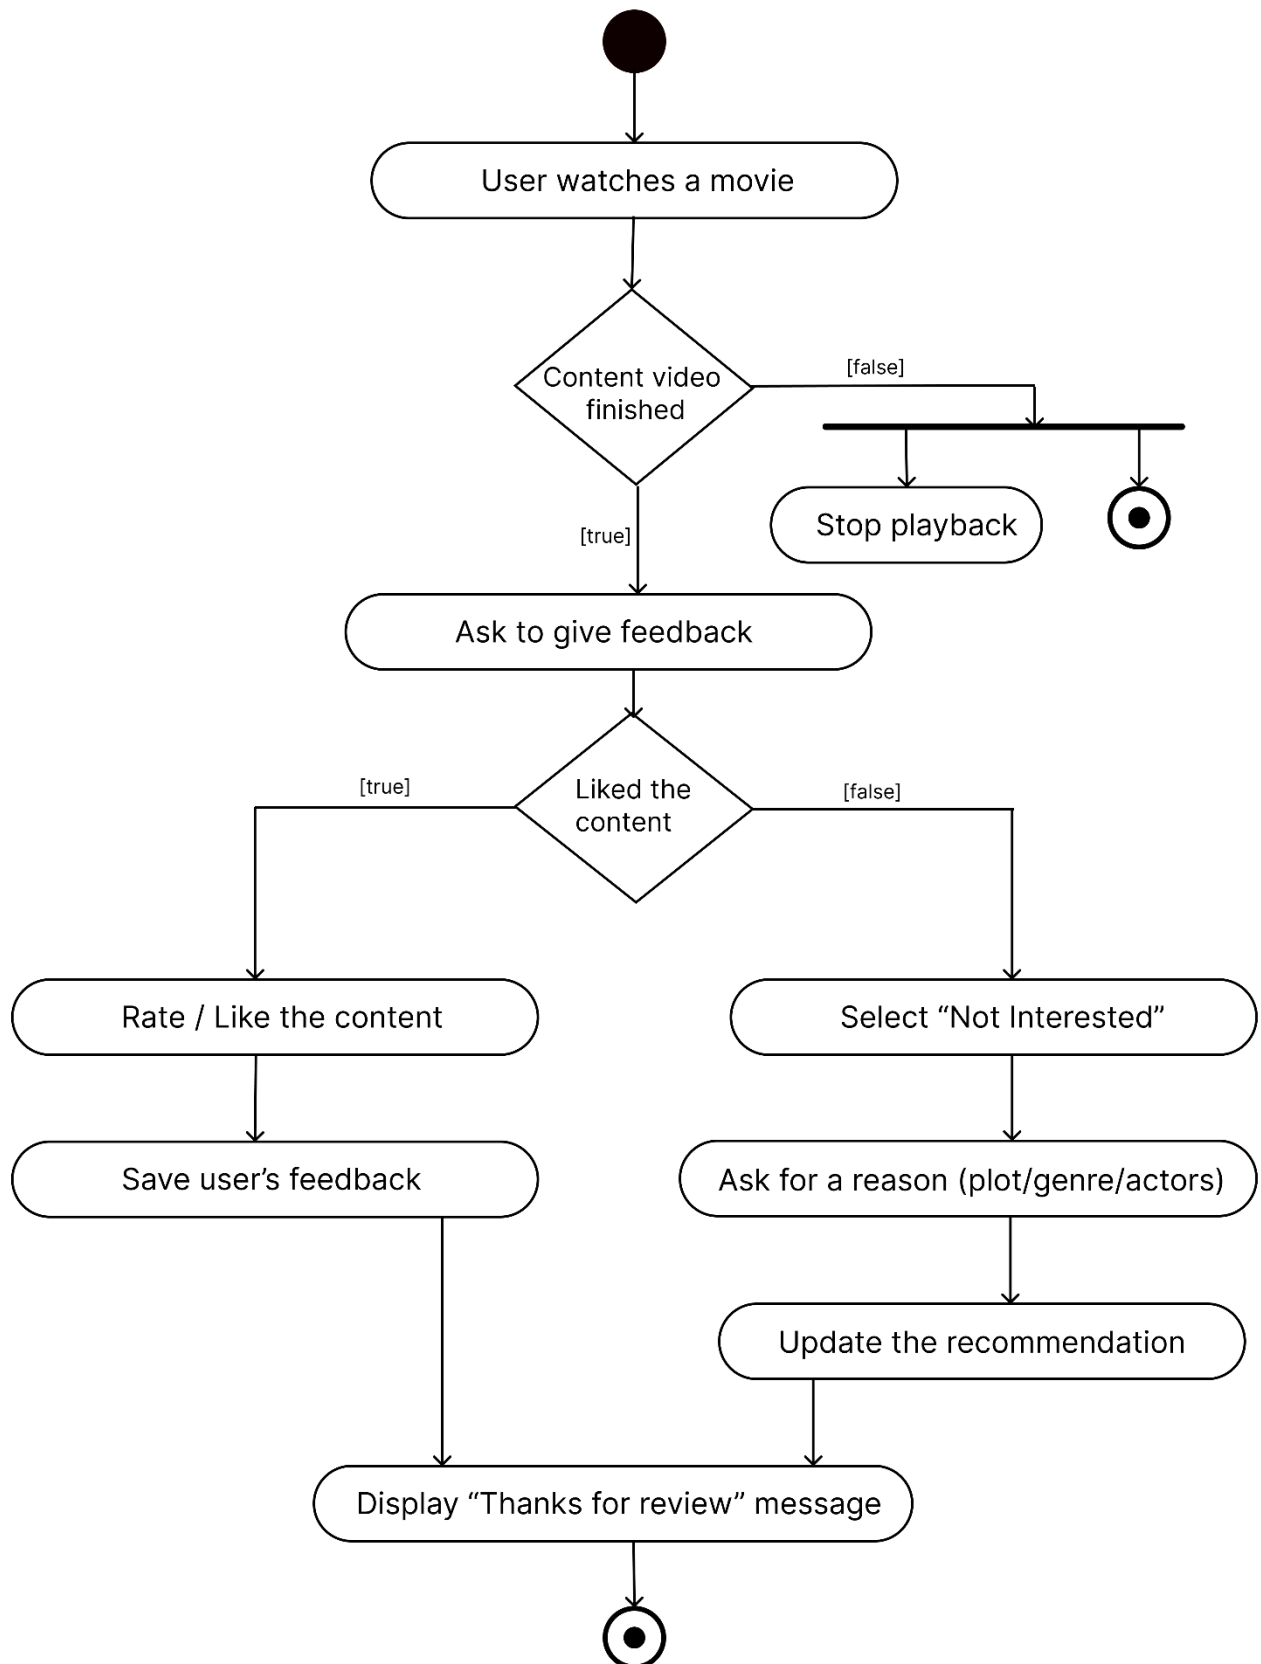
User watches a movie

Content video finished

[false]

Stop playback

[true]

Ask to give feedback

[true]

Liked the content

[false]

Rate / Like the content

Select “Not Interested”

Save user’s feedback

Ask for a reason (plot/genre/actors)

Update the recommendation

Display “Thanks for review” message